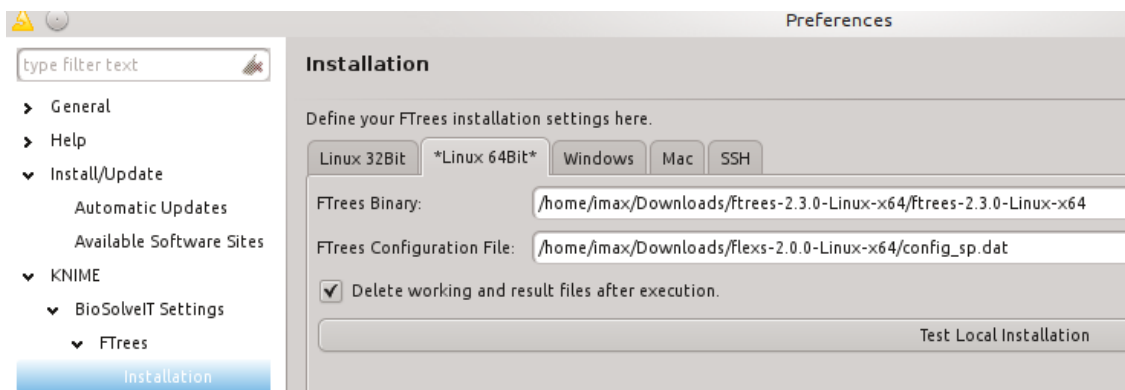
Preferences

type filter text

General
Help
Install/Update
Automatic Updates
Available Software Sites
KNIME
BioSolveIT Settings
FTrees
Installation

Installation

Define your FTrees installation settings here.

Linux 32Bit | *Linux 64Bit* | Windows | Mac | SSH

FTrees Binary: /home/imax/Downloads/ftrees-2.3.0-Linux-x64/ftrees-2.3.0-Linux-x64

FTrees Configuration File: /home/imax/Downloads/flexs-2.0.0-Linux-x64/config_sp.dat

Delete working and result files after execution.

Test Local Installation